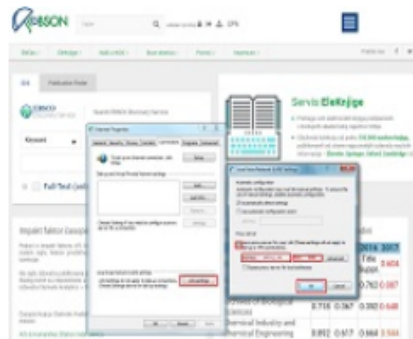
KOBSON

Servis EleKnjige

EBSCO

Full Text

Impakt faktor časopisa

Internet Properties

Local Area Network (LAN) Settings

OK

Cancel

2016

2017

Title

School of Biological Sciences

Chemical Industry and Chemical Engineering

0.716

0.567

0.892

0.617